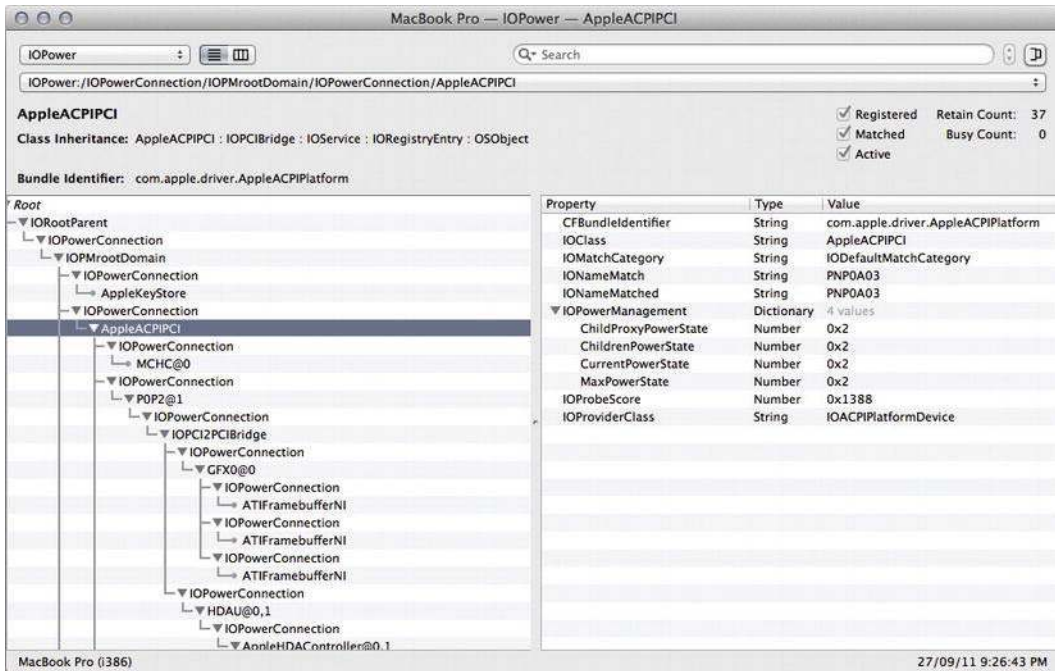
MacBook Pro — IOPower — AppleACPIPCI

IOPower

Search

IOPower:/IOPowerConnection/IOPMrootDomain/IOPowerConnection/AppleACPIPCI

AppleACPIPCI

Class Inheritance: AppleACPIPCI : IOPCIBridge : IOService : IORegistryEntry : OSObject

Bundle Identifier: com.apple.driver.AppleACPIPlatform

Registered
Matched
Active

Retain Count: 37
Busy Count: 0

Root
IORootParent
IOPowerConnection
IOPMrootDomain
IOPowerConnection
AppleKeyStore
IOPowerConnection
AppleACPIPCI
IOPowerConnection
MCHC@0
IOPowerConnection
P0P2@1
IOPowerConnection
IOPCI2PCIBridge
IOPowerConnection
GFX0@0
IOPowerConnection
ATIFramebufferNI
IOPowerConnection
ATIFramebufferNI
IOPowerConnection
ATIFramebufferNI
IOPowerConnection
HDAU@0,1
IOPowerConnection
AppleHDAController@0,1

| Property | Type | Value |
|---|---|---|
| CFBundleIdentifier | String | com.apple.driver.AppleACPIPlatform |
| IOClass | String | AppleACPIPCI |
| IOMatchCategory | String | IODefaultMatchCategory |
| IONameMatch | String | PNP0A03 |
| IONameMatched | String | PNP0A03 |
| IOPowerManagement | Dictionary | 4 values |
| ChildProxyPowerState | Number | 0x2 |
| ChildrenPowerState | Number | 0x2 |
| CurrentPowerState | Number | 0x2 |
| MaxPowerState | Number | 0x2 |
| IOProbeScore | Number | 0x1388 |
| IOProviderClass | String | IOACPIPlatformDevice |

MacBook Pro (i386)

27/09/11 9:26:43 PM